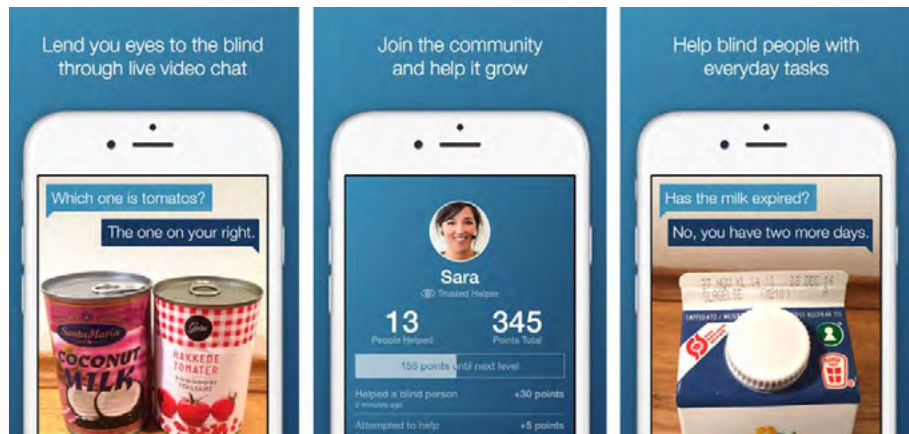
Lend you eyes to the blind through live video chat

Which one is tomatos?

The one on your right.

Santa Maria

COCONUT MILK

HAKKEDE TOMATER

Join the community and help it grow

Sara

Trusted Helper

13
People Helped

345
Points Total

155 points until next level

Helped a blind person
2 minutes ago
+30 points

Attempted to help
+5 points

Help blind people with everyday tasks

Has the milk expired?

No, you have two more days.

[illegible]